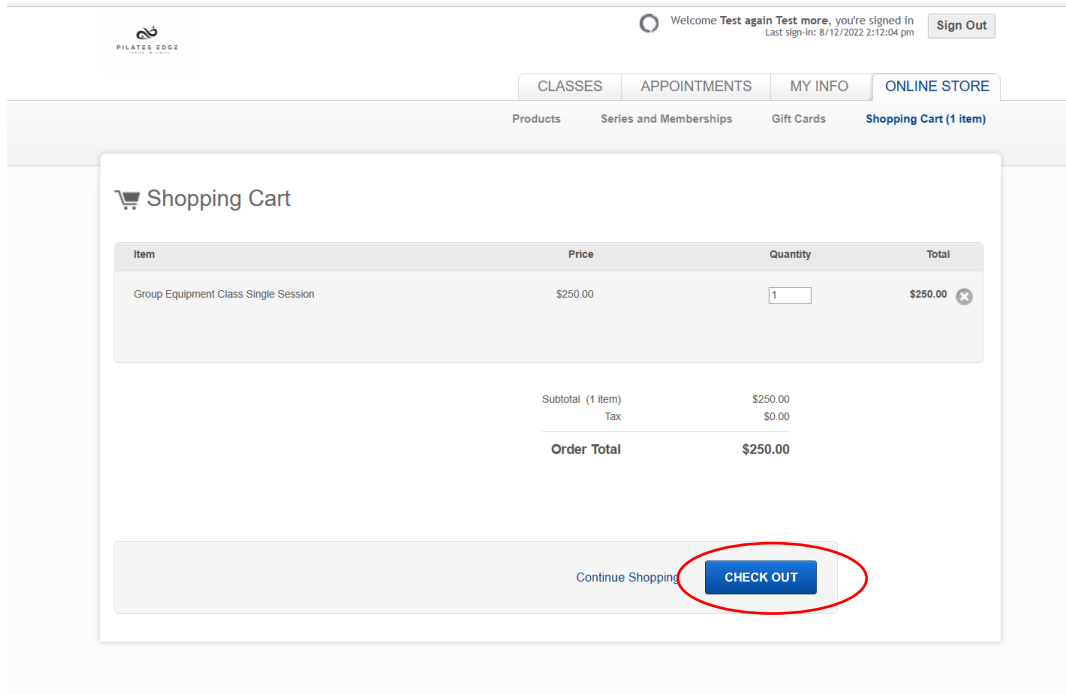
PILATES EDGE

Welcome Test again Test more, you're signed in
Last sign-in: 8/12/2022 2:12:04 pm

Sign Out

CLASSES | APPOINTMENTS | MY INFO | ONLINE STORE

Products | Series and Memberships | Gift Cards | Shopping Cart (1 item)

Shopping Cart

| Item | Price | Quantity | Total |
|---|---|---|---|
| Group Equipment Class Single Session | $250.00 | 1 | $250.00 |

Subtotal (1 item) $250.00
Tax $0.00
Order Total $250.00

Continue Shopping

CHECK OUT